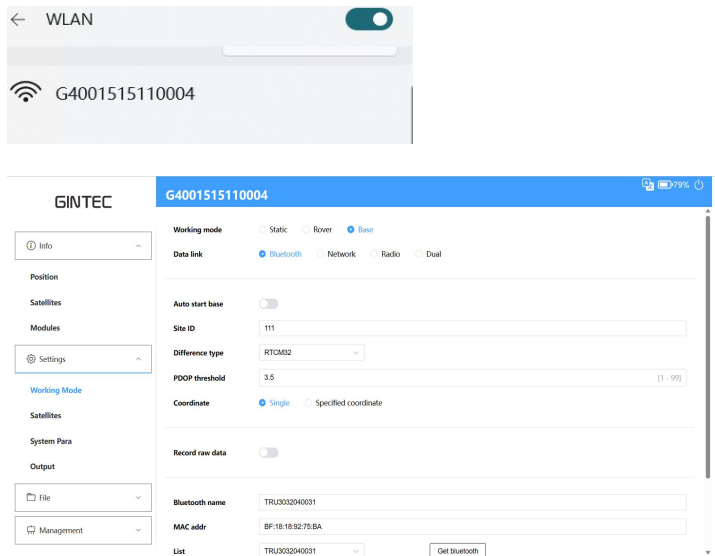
WLAN

G4001515110004

GINTEC

G4001515110004

79%

Info

Position

Satellites

Modules

Settings

Working Mode

Satellites

System Para

Output

File

Management

Working mode Static Rover Base

Data link Bluetooth Network Radio Dual

Auto start base

Site ID 111

Difference type RTCM32

PDOP threshold 3.5 [1 - 99]

Coordinate Single Specified coordinate

Record raw data

Bluetooth name TRU3032040031

MAC addr BF:18:18:92:75:BA

List TRU3032040031 Get bluetooth